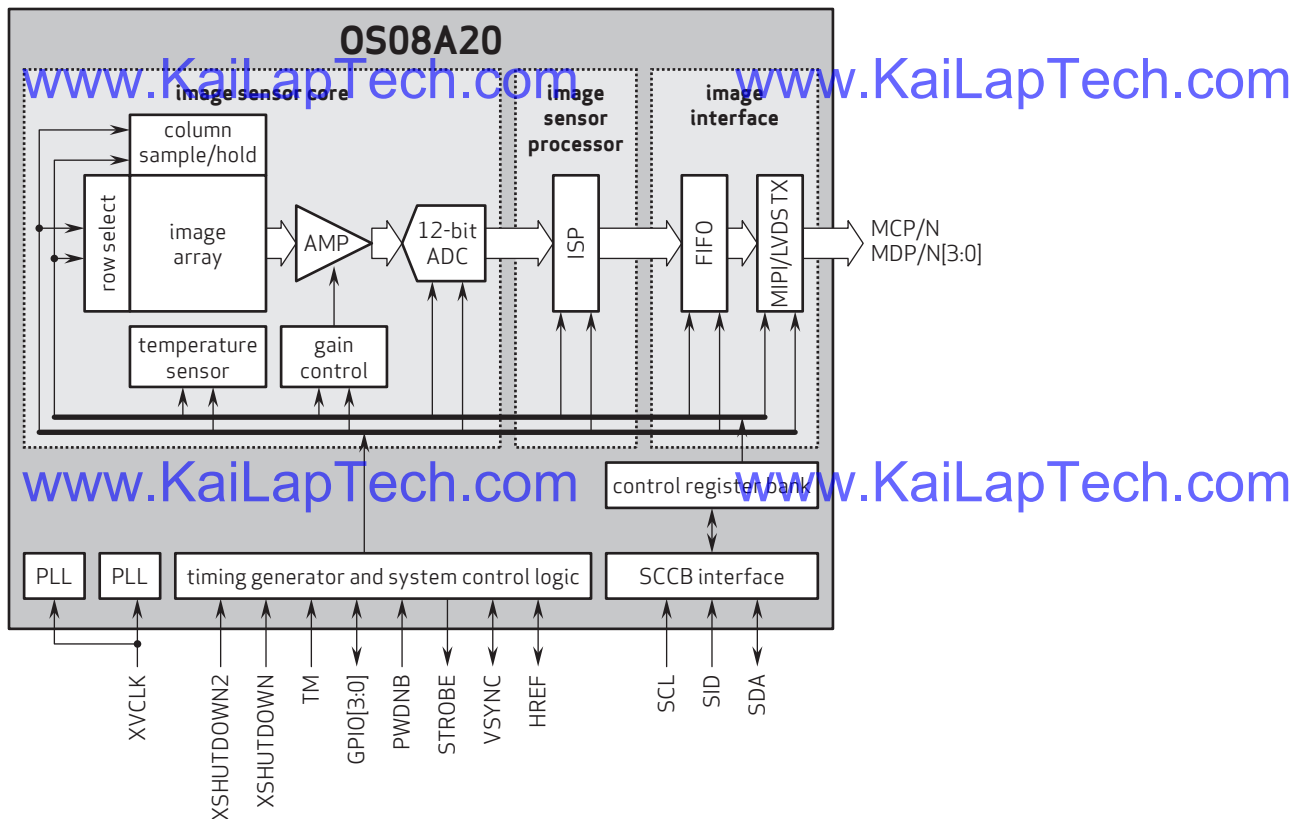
OS08A20

www.KaiLapTech.com www.KaiLapTech.com

image sensor core

image sensor processor

image interface

column sample/hold

row select

image array

AMP

12-bit ADC

ISP

FIFO

MIPI/LVDS TX

MCP/N
MDP/N[3:0]

temperature sensor

gain control

www.KaiLapTech.com www.KaiLapTech.com

control register bank

PLL

PLL

timing generator and system control logic

SCCB interface

XVCLK

XSHUTDOWN2

XSHUTDOWN

TM

GPIO[3:0]

PWDNB

STROBE

VSYNC

HREF

SCL

SID

SDA